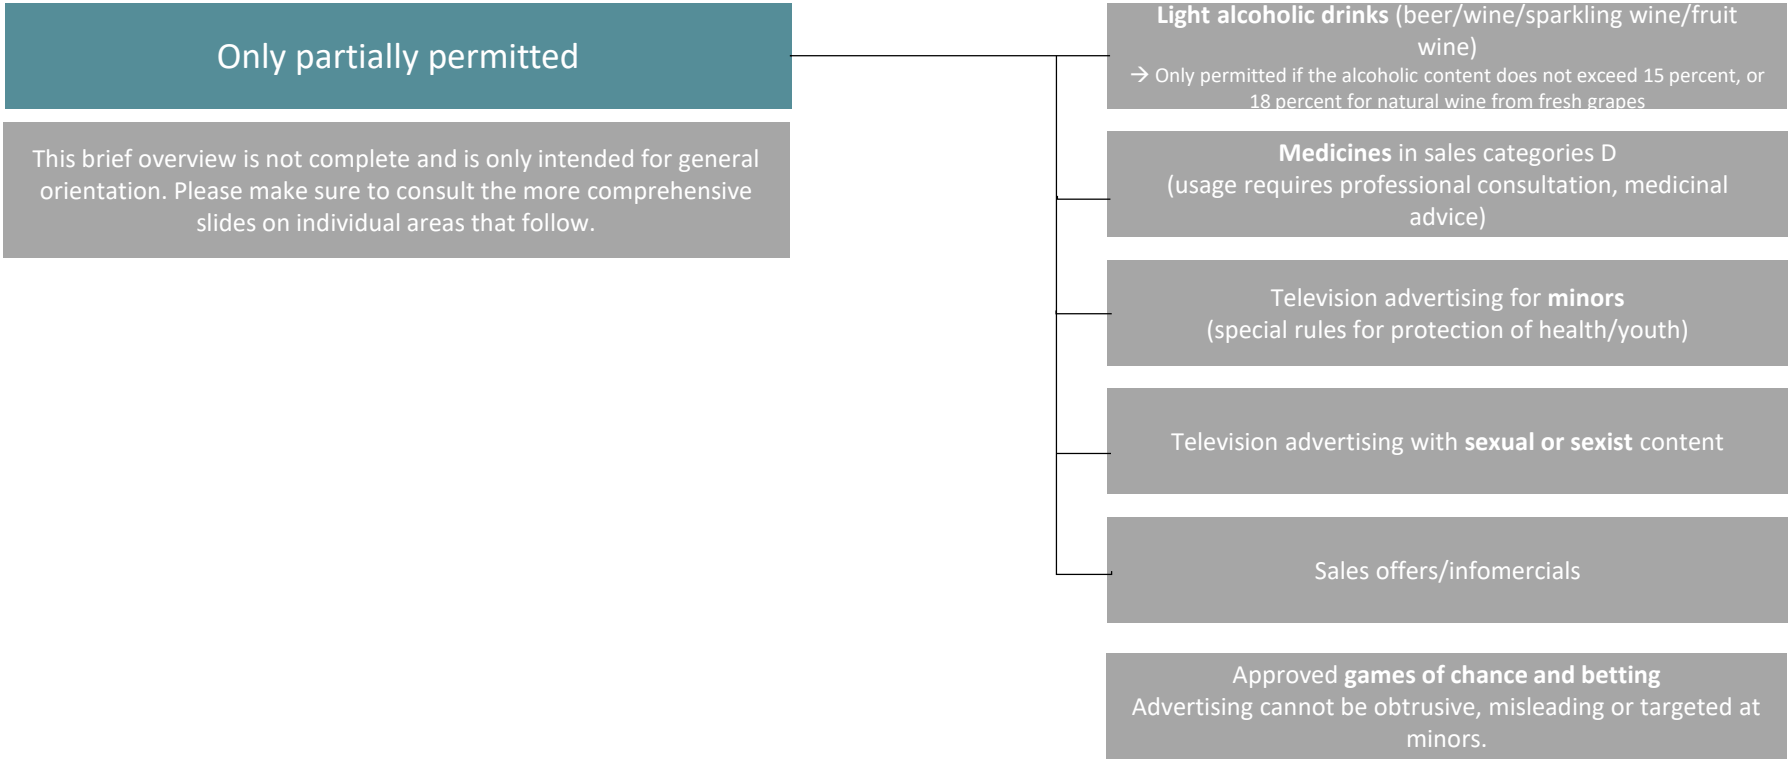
Only partially permitted

This brief overview is not complete and is only intended for general orientation. Please make sure to consult the more comprehensive slides on individual areas that follow.

Light alcoholic drinks (beer/wine/sparkling wine/fruit wine)
→ Only permitted if the alcoholic content does not exceed 15 percent, or 18 percent for natural wine from fresh grapes

Medicines in sales categories D
(usage requires professional consultation, medicinal advice)

Television advertising for minors
(special rules for protection of health/youth)

Television advertising with sexual or sexist content

Sales offers/infomercials

Approved games of chance and betting
Advertising cannot be obtrusive, misleading or targeted at minors.